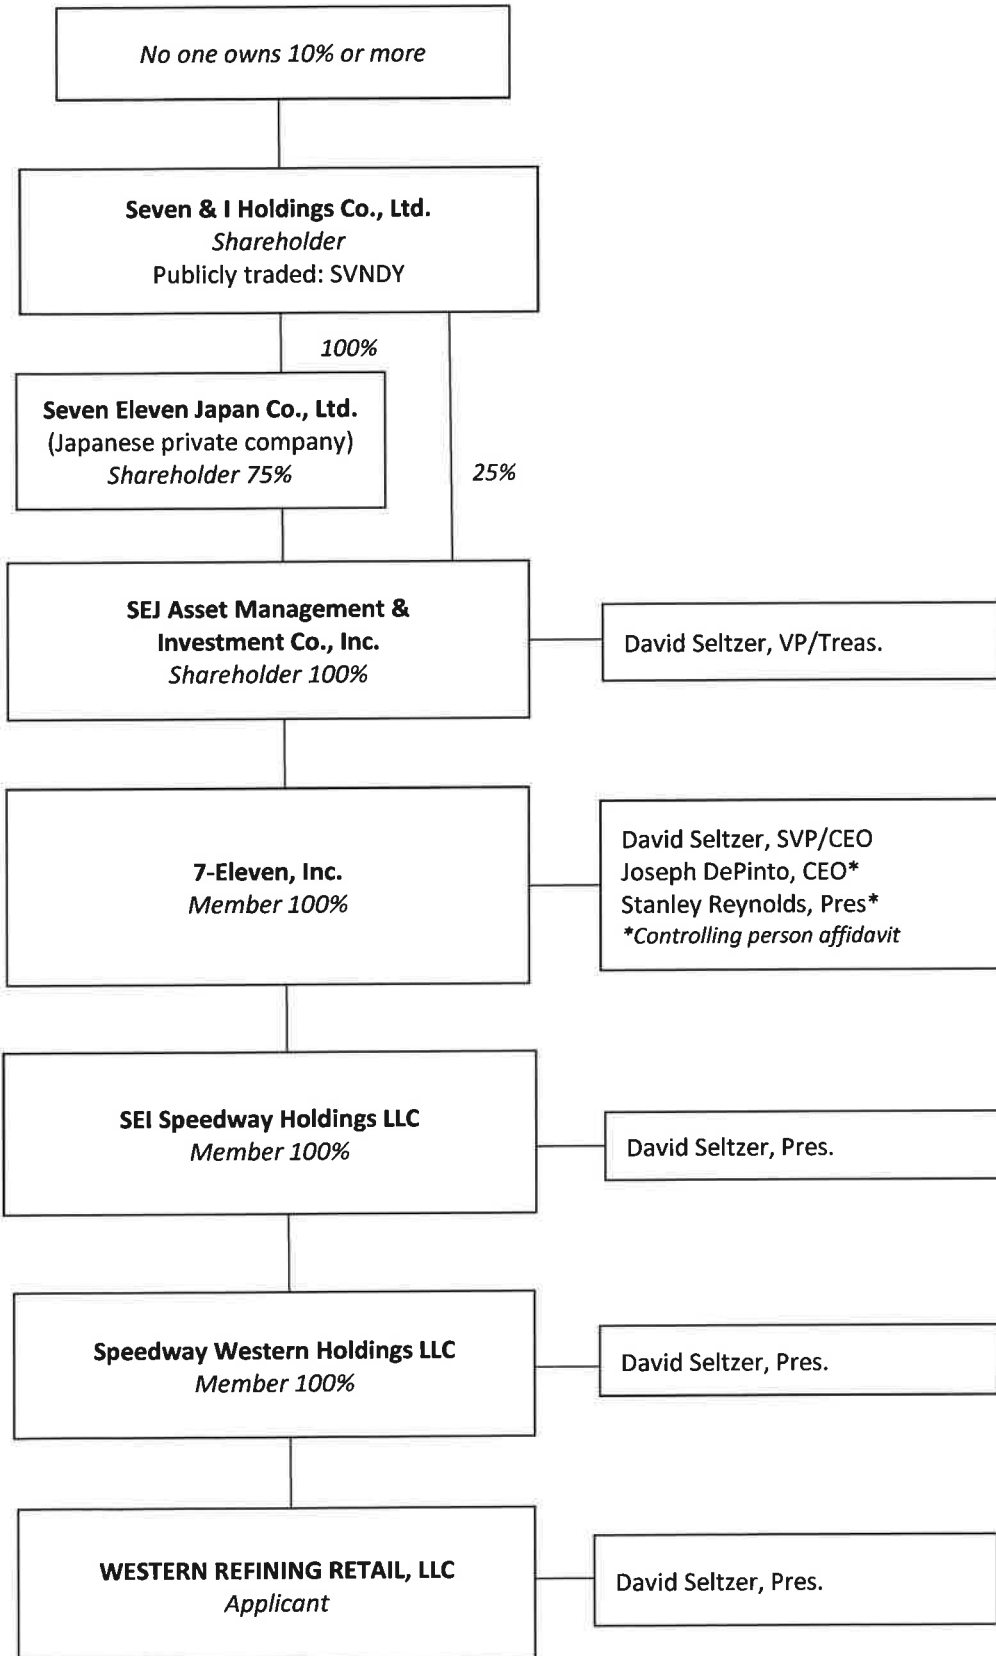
No one owns 10% or more

Seven & I Holdings Co., Ltd.
Shareholder
Publicly traded: SVNDY

100%

Seven Eleven Japan Co., Ltd.
(Japanese private company)
Shareholder 75%

25%

SEJ Asset Management & Investment Co., Inc.
Shareholder 100%

David Seltzer, VP/Treas.

7-Eleven, Inc.
Member 100%

David Seltzer, SVP/CEO
Joseph DePinto, CEO*
Stanley Reynolds, Pres*
*Controlling person affidavit

SEI Speedway Holdings LLC
Member 100%

David Seltzer, Pres.

Speedway Western Holdings LLC
Member 100%

David Seltzer, Pres.

WESTERN REFINING RETAIL, LLC
Applicant

David Seltzer, Pres.